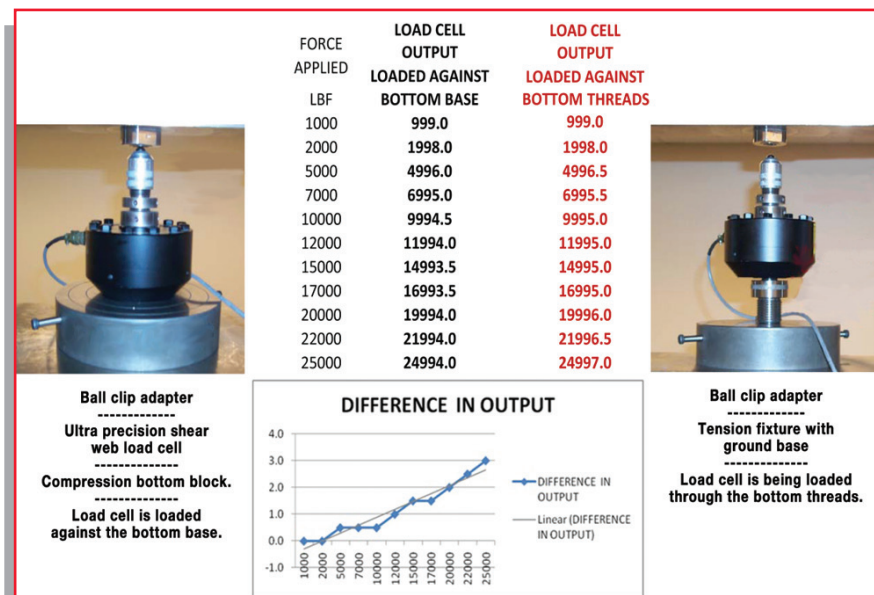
| FORCE APPLIED LBF | LOAD CELL OUTPUT LOADED AGAINST BOTTOM BASE | LOAD CELL OUTPUT LOADED AGAINST BOTTOM THREADS |
|---|---|---|
| 1000 | 999.0 | 999.0 |
| 2000 | 1998.0 | 1998.0 |
| 5000 | 4996.0 | 4996.5 |
| 7000 | 6995.0 | 6995.5 |
| 10000 | 9994.5 | 9995.0 |
| 12000 | 11994.0 | 11995.0 |
| 15000 | 14993.5 | 14995.0 |
| 17000 | 16993.5 | 16995.0 |
| 20000 | 19994.0 | 19996.0 |
| 22000 | 21994.0 | 21996.5 |
| 25000 | 24994.0 | 24997.0 |

Ball clip adapter
-------------
Ultra precision shear web load cell
--------------
Compression bottom block.
--------------
Load cell is loaded against the bottom base.

DIFFERENCE IN OUTPUT

4.0
3.0
2.0
1.0
0.0
-1.0

1000 2000 5000 7000 10000 12000 15000 17000 20000 22000 25000

DIFFERENCE IN OUTPUT
Linear (DIFFERENCE IN OUTPUT)

Ball clip adapter
-------------
Tension fixture with ground base
--------------
Load cell is being loaded through the bottom threads.